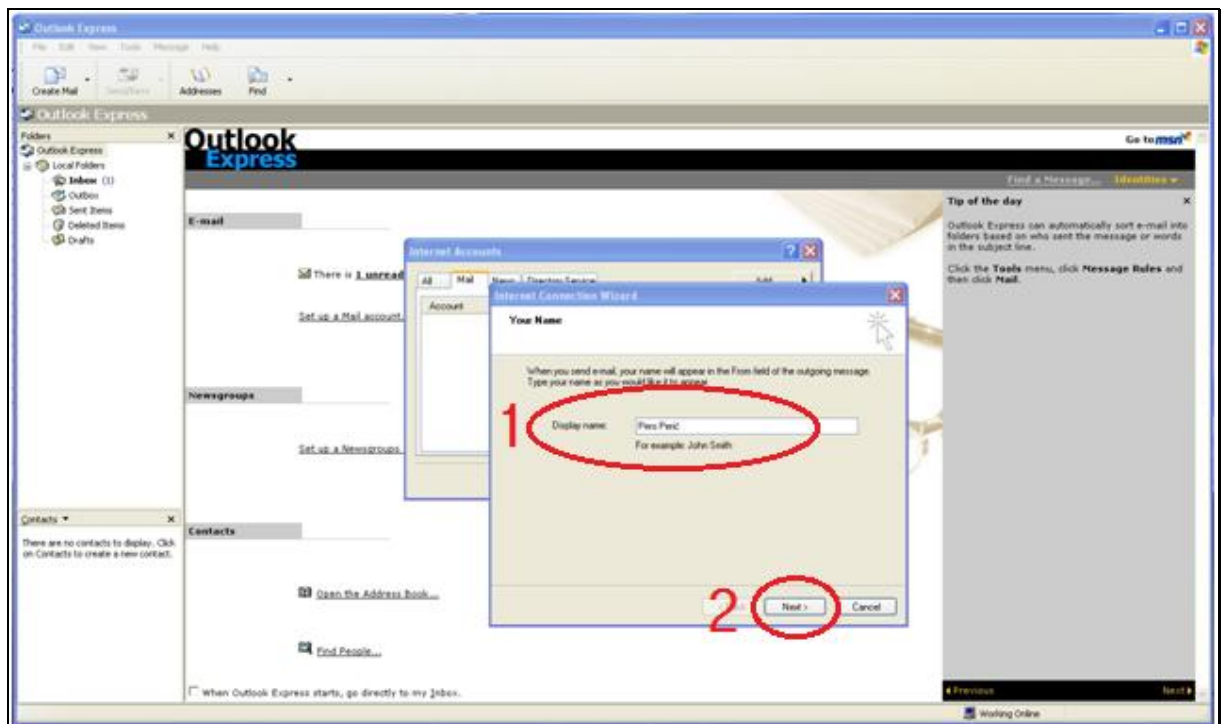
Outlook Express

File Edit View Tools Message Help

Create Mail Send/Recv Addresses Find

Outlook Express

Folders ×

Outlook Express
Local Folders
Inbox (1)
Outbox
Sent Items
Deleted Items
Drafts

Outlook Express

Go to msn

Find a Message... Identities

E-mail

There is 1 unread

Set up a Mail account...

Newsgroups

Set up a Newsgroups

Contacts

Open the Address Book...

Find People...

When Outlook Express starts, go directly to my Inbox.

Contacts ▾ ×

There are no contacts to display. Click on Contacts to create a new contact.

Tip of the day ×

Outlook Express can automatically sort e-mail into folders based on who sent the message or words in the subject line.

Click the Tools menu, click Message Rules and then click Mail.

Previous Next

Internet Accounts

All Mail News Directory Service Add

Account

Internet Connection Wizard

Your Name

When you send e-mail, your name will appear in the From field of the outgoing message. Type your name as you would like it to appear.

1

Display name: Pero Perić

For example: John Smith

2

Next > Cancel

Working Online